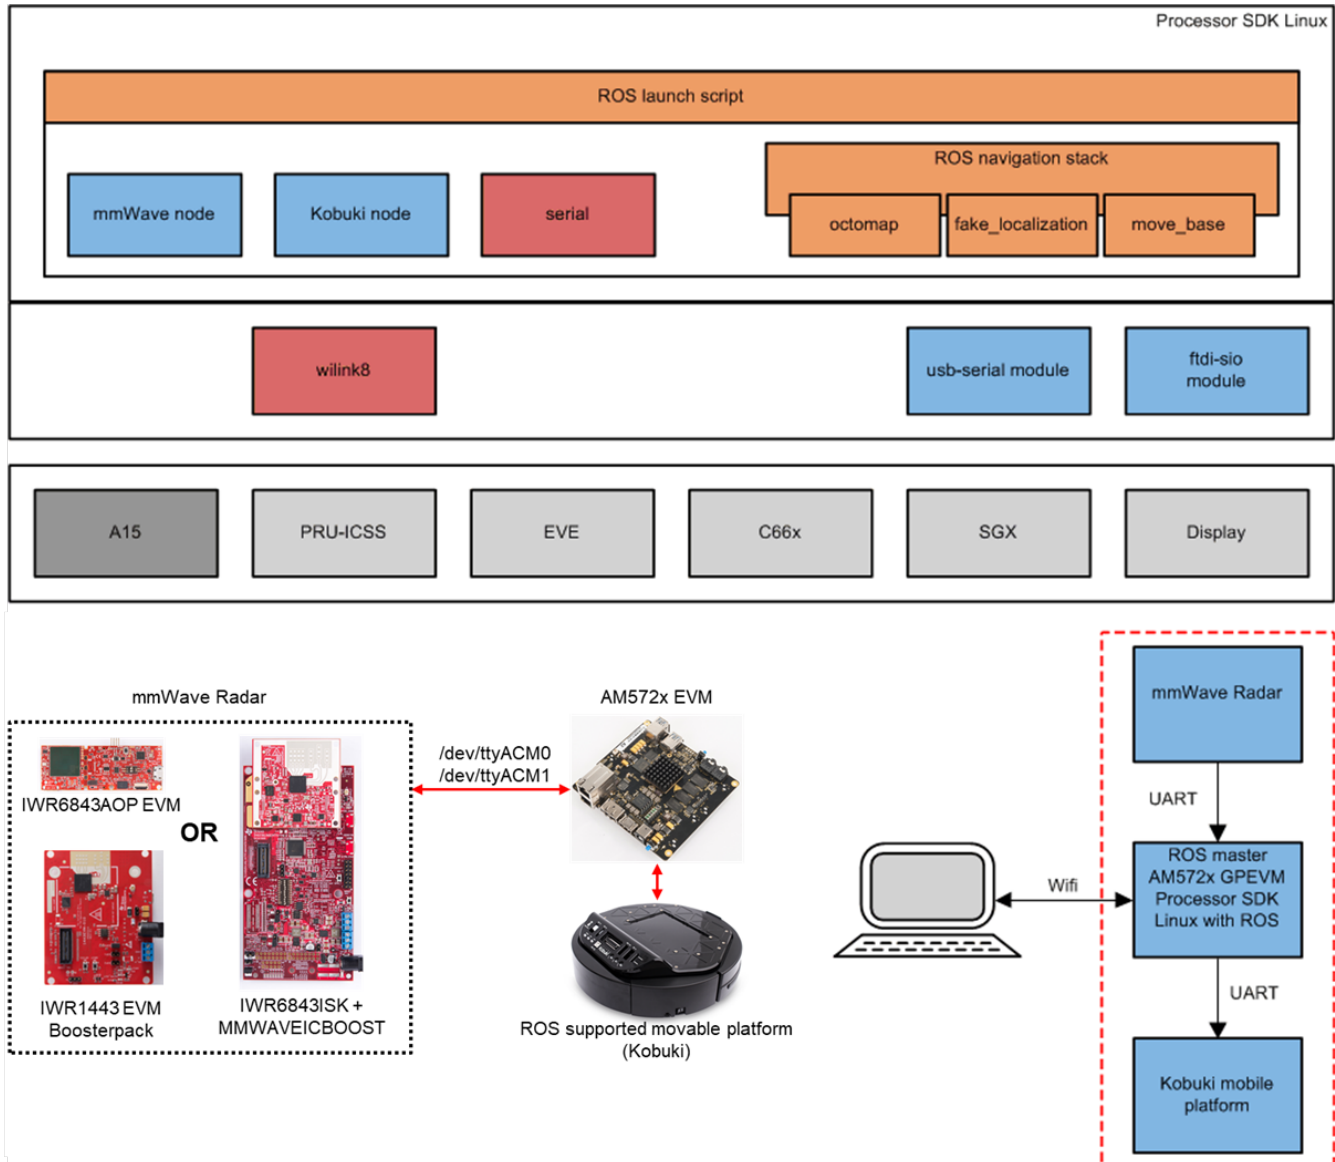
Processor SDK Linux

ROS launch script

mmWave node

Kobuki node

serial

ROS navigation stack

octomap

fake_localization

move_base

wilink8

usb-serial module

ftdi-sio module

A15

PRU-ICSS

EVE

C66x

SGX

Display

mmWave Radar

IWR6843AOP EVM

OR

IWR1443 EVM Boosterpack

IWR6843ISK + MMWAVEICBOOST

/dev/ttyACM0
/dev/ttyACM1

AM572x EVM

ROS supported movable platform (Kobuki)

Wifi

mmWave Radar

UART

ROS master AM572x GPEVM Processor SDK Linux with ROS

UART

Kobuki mobile platform